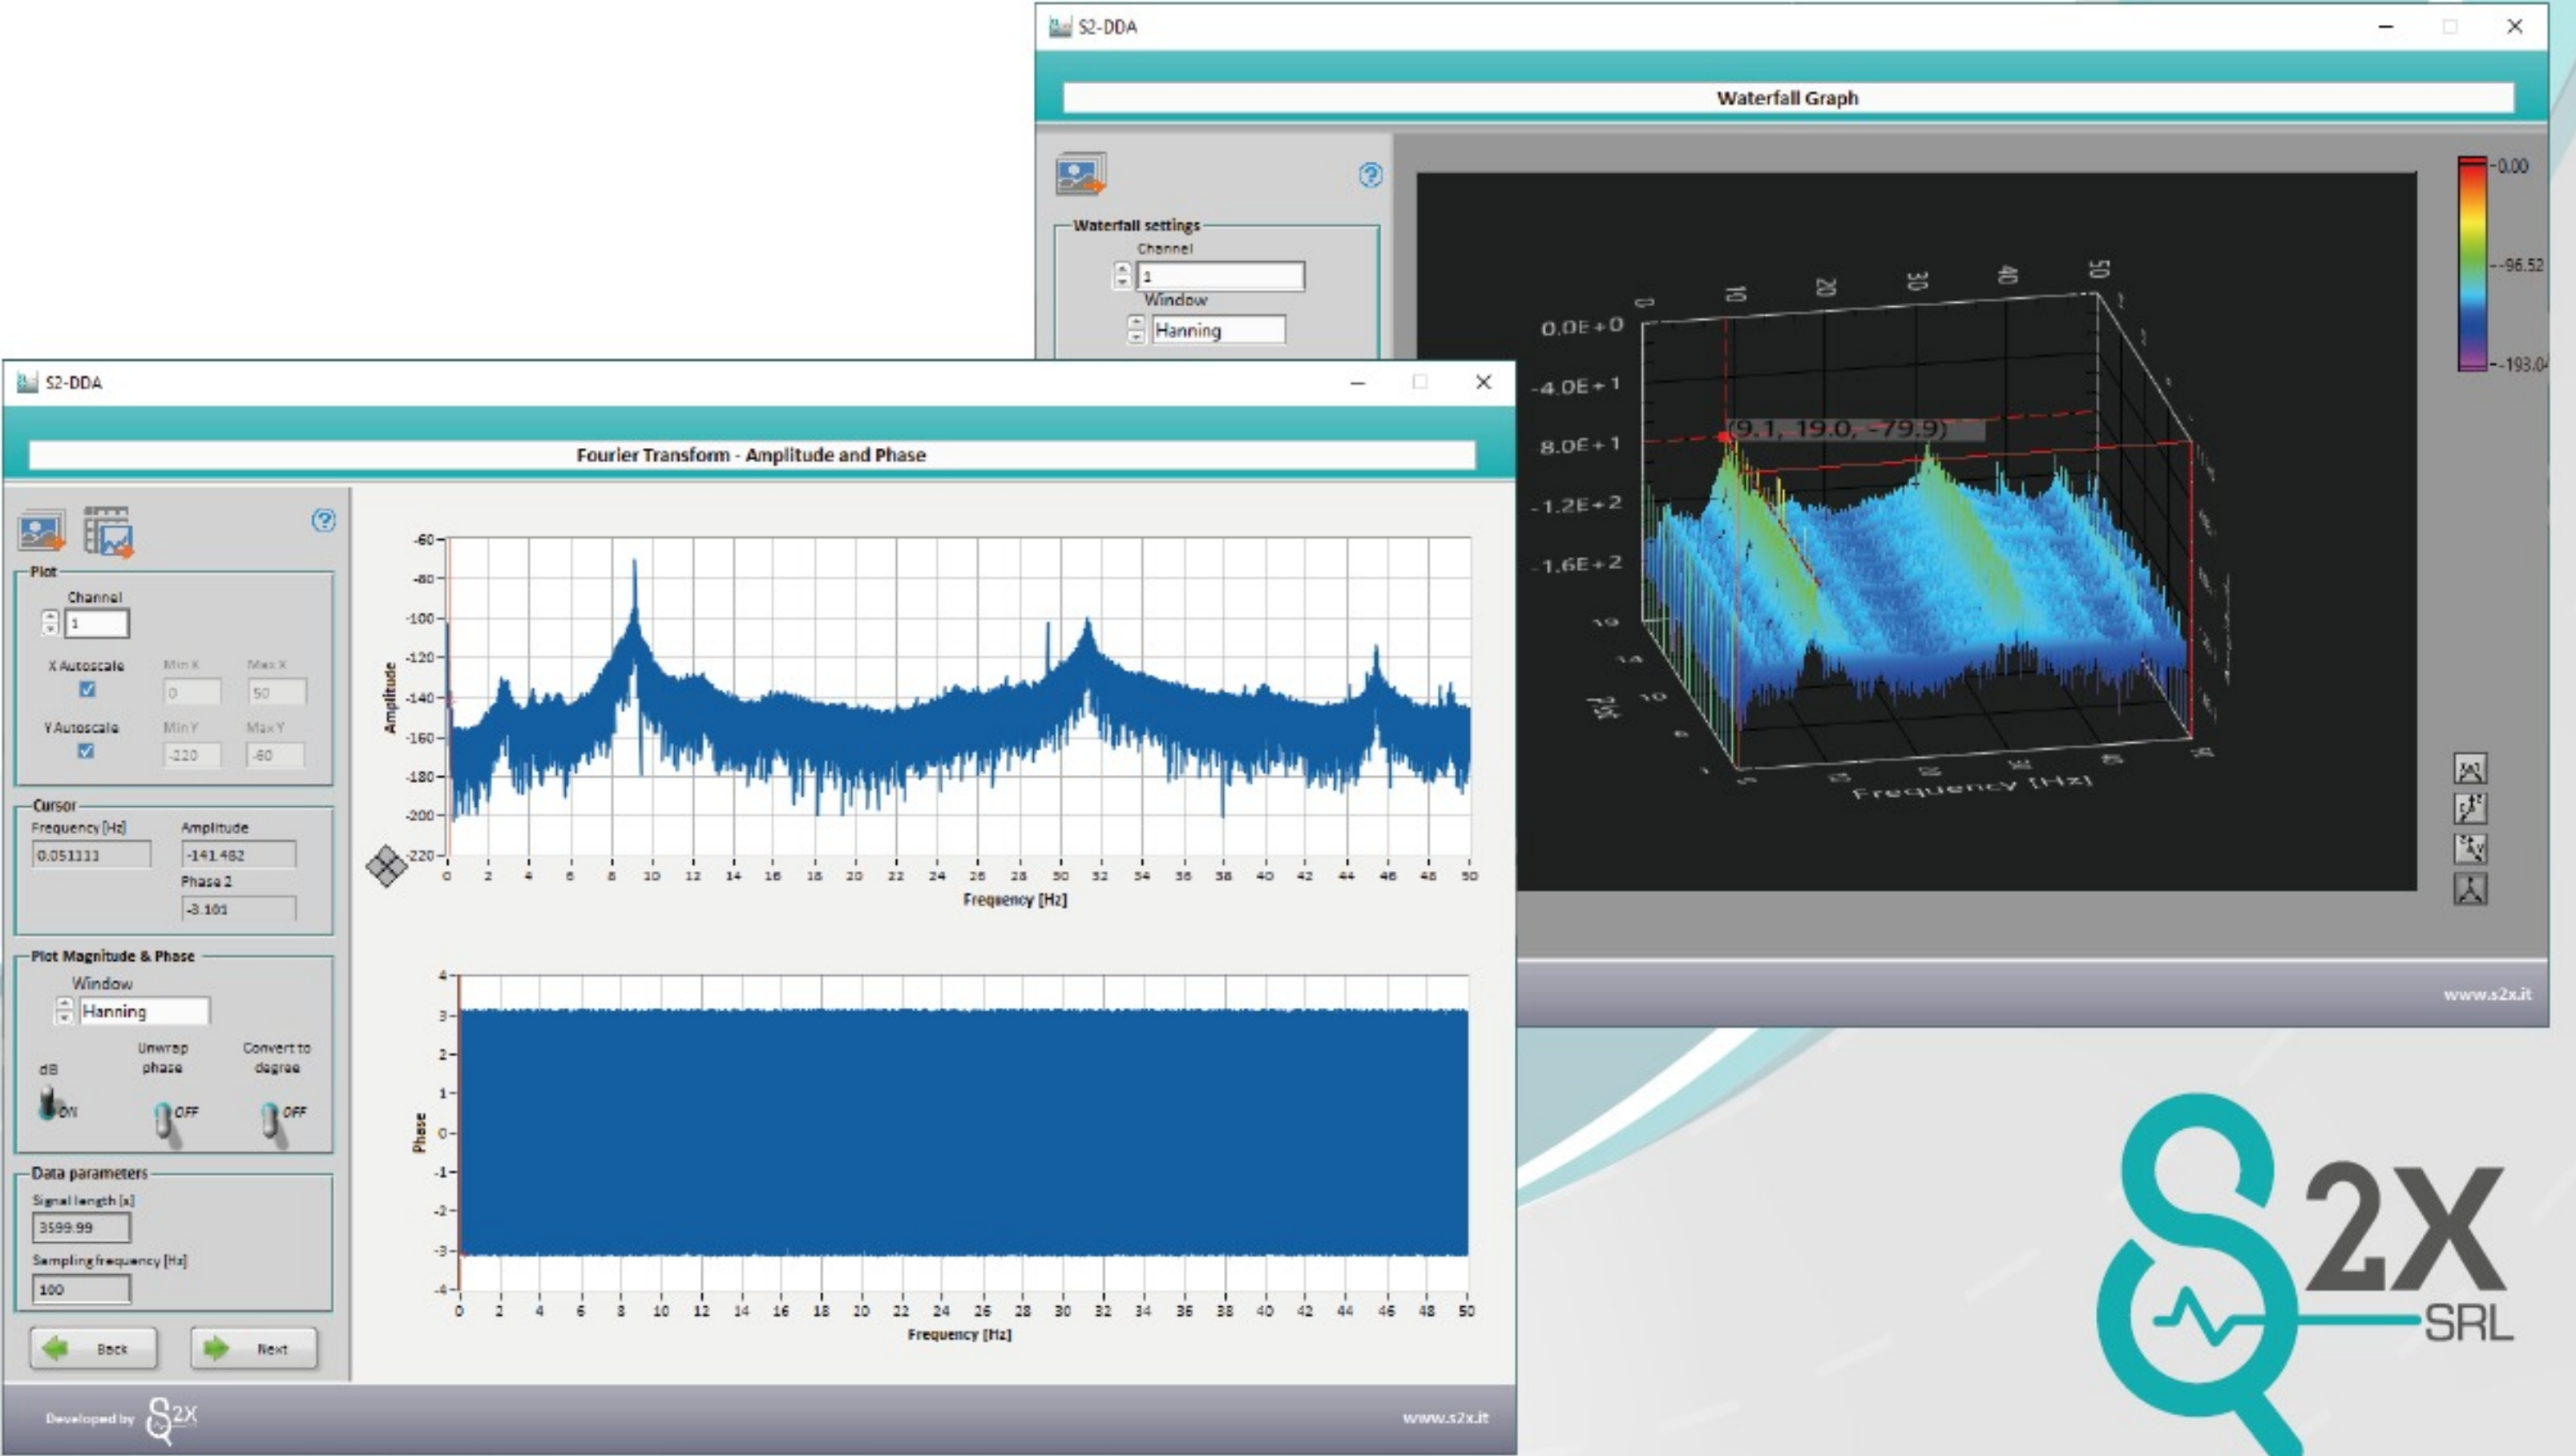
S2-DDA

Waterfall Graph

Waterfall settings
Channel
1
Window
Hanning

0 10 20 30 40 50
0.0E+0
-4.0E+1
8.0E+1
-1.2E+2
-1.6E+2
(9.1, 19.0, -79.9)
Frequency [Hz]

-0.00
-96.52
-193.0

www.s2x.it

S2-DDA

Fourier Transform - Amplitude and Phase

Plot
Channel
1
X Autoscale
Min X
0
Max X
50
Y Autoscale
Min Y
-220
Max Y
-60

Cursor
Frequency [Hz]
0.051111
Amplitude
-141.482
Phase 2
-3.101

Plot Magnitude & Phase
Window
Hanning
dB
ON
Unwrap phase
OFF
Convert to degree
OFF

Data parameters
Signal length [s]
3599.99
Sampling frequency [Hz]
100

Back
Next

-60
-80
-100
-120
-140
-160
-180
-200
-220
Amplitude
0 2 4 6 8 10 12 14 16 18 20 22 24 26 28 30 32 34 36 38 40 42 44 46 48 50
Frequency [Hz]

4
3
2
1
0
-1
-2
-3
-4
Phase
0 2 4 6 8 10 12 14 16 18 20 22 24 26 28 30 32 34 36 38 40 42 44 46 48 50
Frequency [Hz]

Developed by S2X

www.s2x.it

S2X SRL